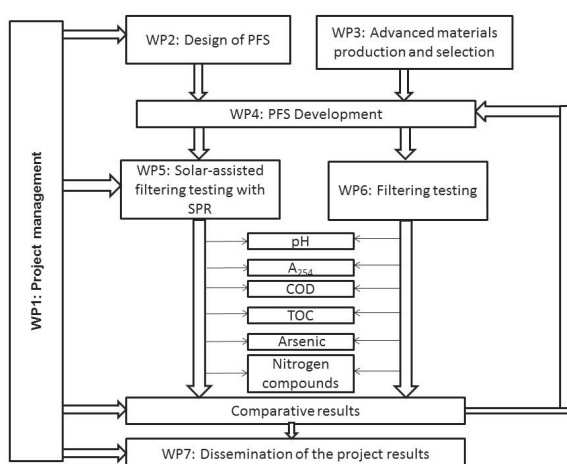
WP1: Project management

WP2: Design of PFS

WP3: Advanced materials production and selection

WP4: PFS Development

WP5: Solar-assisted filtering testing with SPR

WP6: Filtering testing

pH

$A_{254}$

COD

TOC

Arsenic

Nitrogen compounds

Comparative results

WP7: Dissemination of the project results